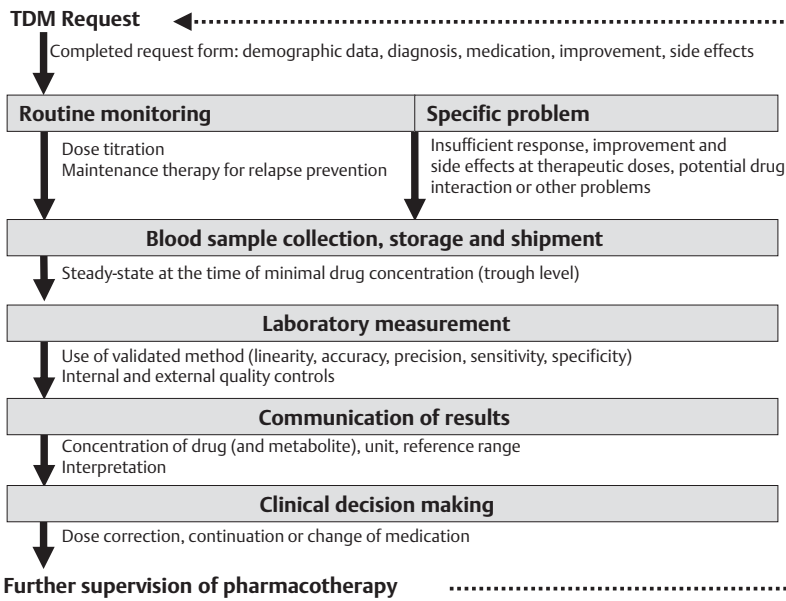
TDM Request

Completed request form: demographic data, diagnosis, medication, improvement, side effects

Routine monitoring

Dose titration
Maintenance therapy for relapse prevention

Specific problem

Insufficient response, improvement and side effects at therapeutic doses, potential drug interaction or other problems

Blood sample collection, storage and shipment

Steady-state at the time of minimal drug concentration (trough level)

Laboratory measurement

Use of validated method (linearity, accuracy, precision, sensitivity, specificity)
Internal and external quality controls

Communication of results

Concentration of drug (and metabolite), unit, reference range
Interpretation

Clinical decision making

Dose correction, continuation or change of medication

Further supervision of pharmacotherapy